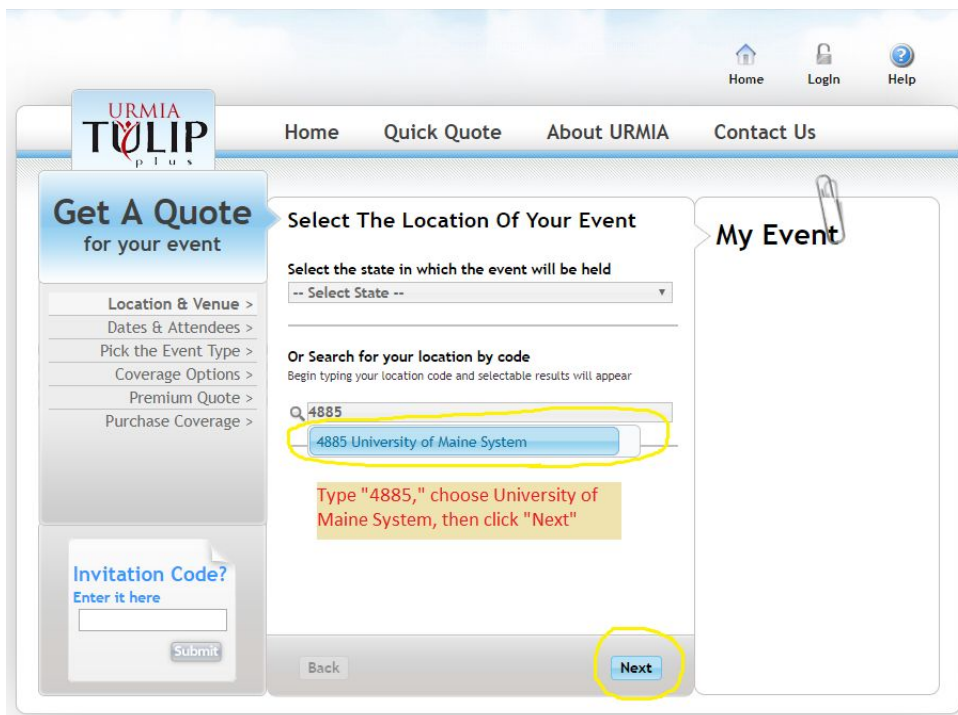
Home LogIn Help

URMIA TULIP plus

Home Quick Quote About URMIA Contact Us

Get A Quote for your event

Location & Venue >
Dates & Attendees >
Pick the Event Type >
Coverage Options >
Premium Quote >
Purchase Coverage >

Invitation Code?
Enter it here

Submit

Select The Location Of Your Event

Select the state in which the event will be held

-- Select State --

Or Search for your location by code
Begin typing your location code and selectable results will appear

4885

4885 University of Maine System

Type "4885," choose University of Maine System, then click "Next"

Back

Next

My Event